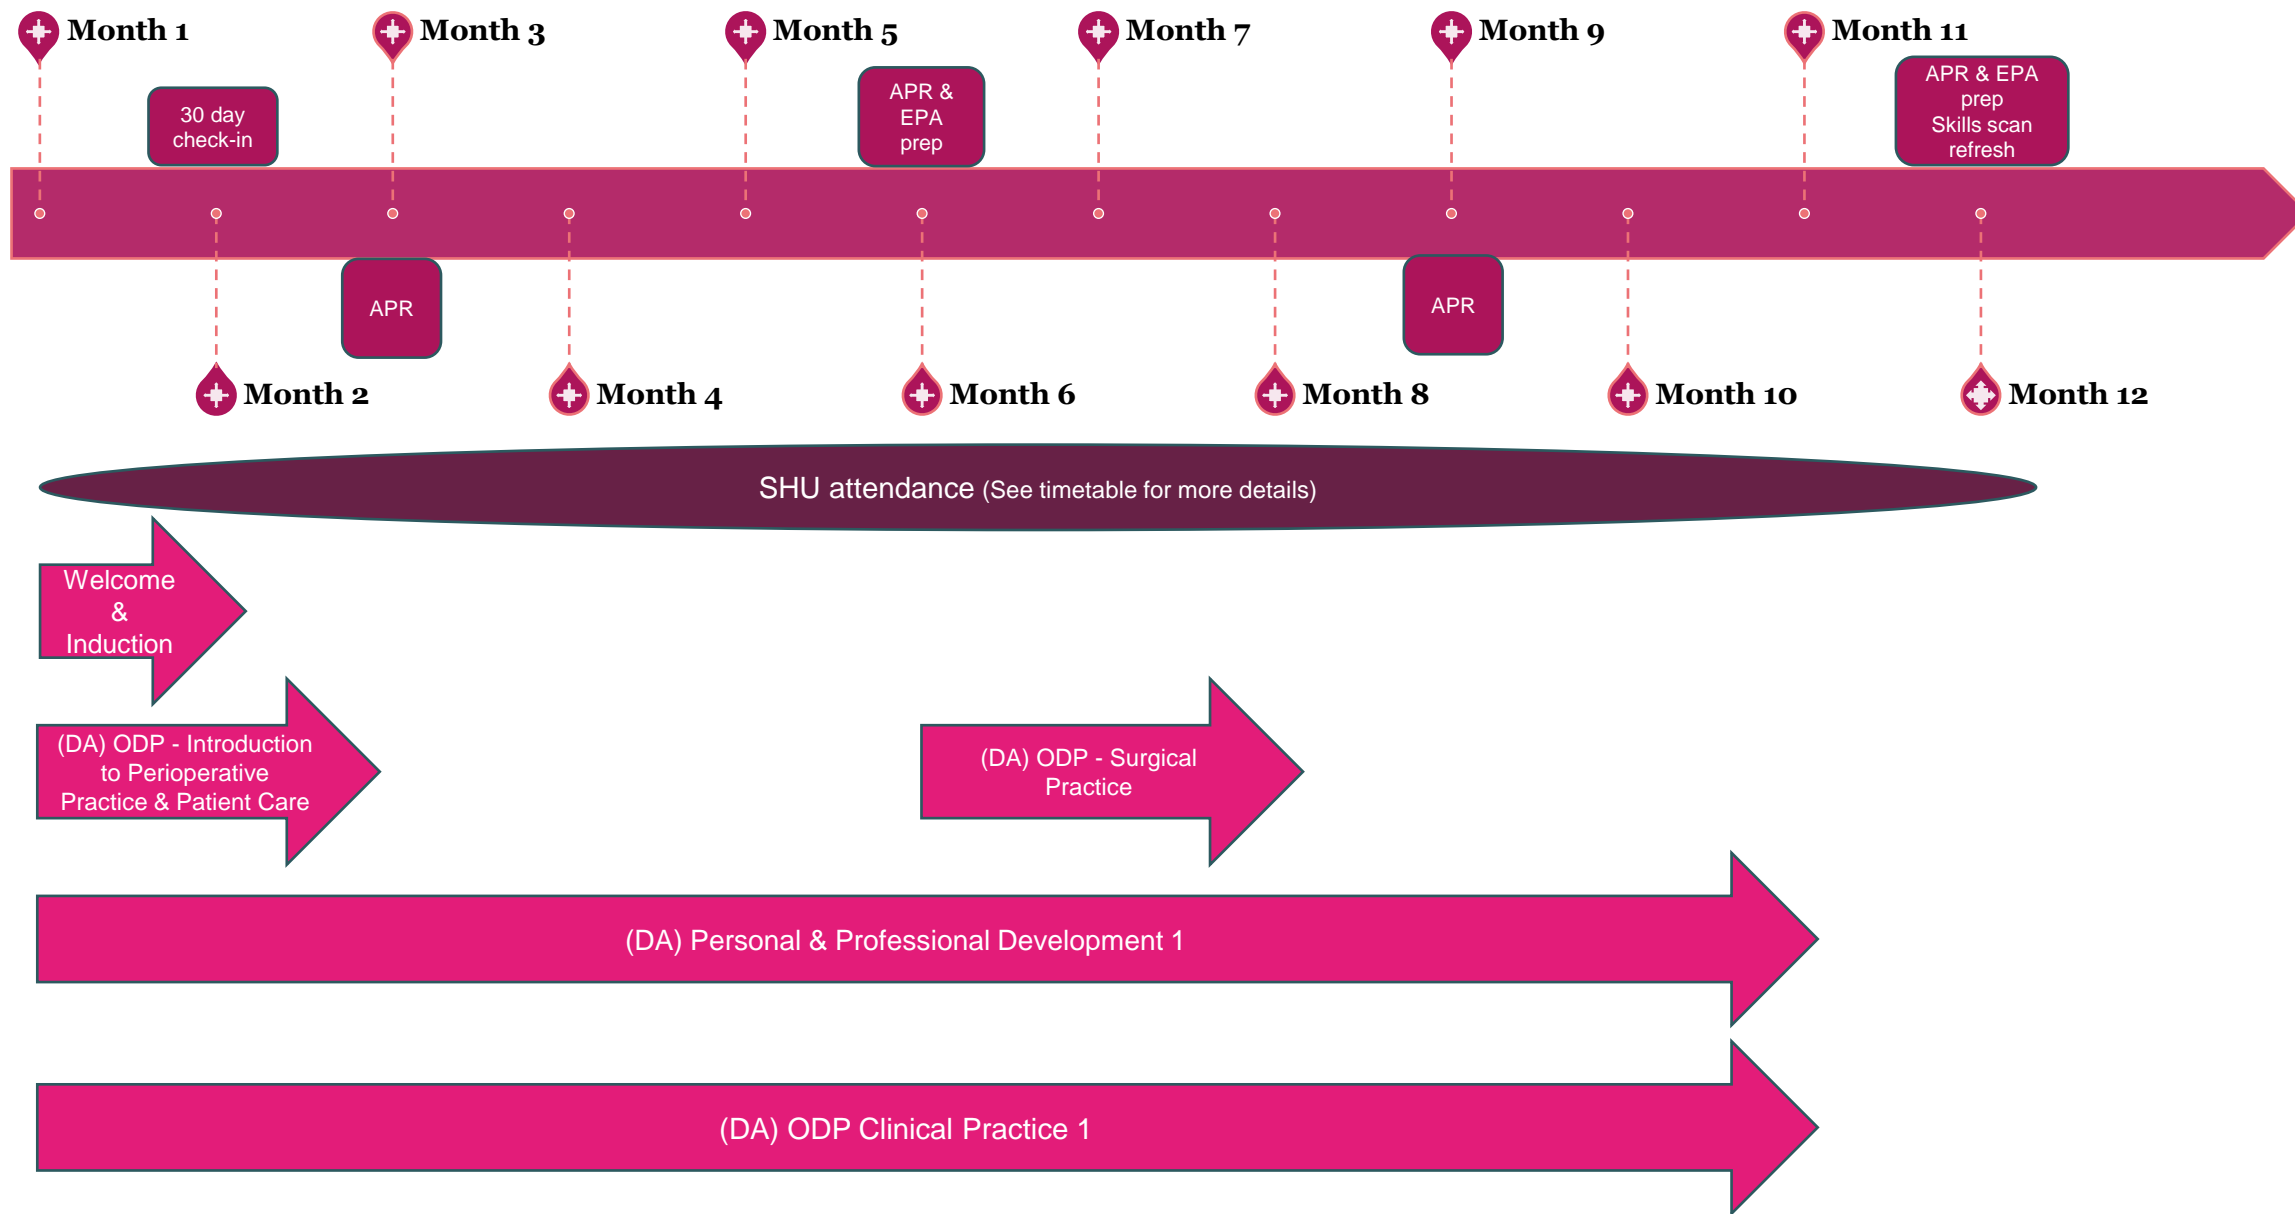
Month 1

30 day check-in

Month 3

Month 5

APR & EPA prep

Month 7

Month 9

Month 11

APR & EPA prep Skills scan refresh

APR

APR

Month 2

Month 4

Month 6

Month 8

Month 10

Month 12

SHU attendance (See timetable for more details)

Welcome & Induction

(DA) ODP - Introduction to Perioperative Practice & Patient Care

(DA) ODP - Surgical Practice

(DA) Personal & Professional Development 1

(DA) ODP Clinical Practice 1